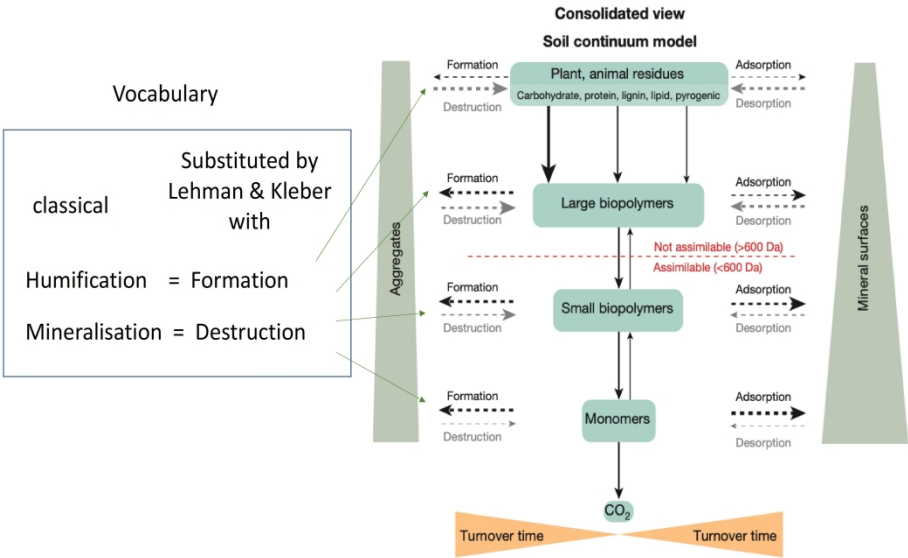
Vocabulary

classical

Substituted by Lehman & Kleber with

Humification = Formation

Mineralisation = Destruction

Consolidated view

Soil continuum model

Formation

Destruction

Plant, animal residues

Carbohydrate, protein, lignin, lipid, pyrogenic

Adsorption

Desorption

Aggregates

Formation

Destruction

Large biopolymers

Adsorption

Desorption

Mineral surfaces

Not assimilable (>600 Da)

Assimilable (<600 Da)

Formation

Destruction

Small biopolymers

Adsorption

Desorption

Formation

Destruction

Monomers

Adsorption

Desorption

$CO_2$

Turnover time

Turnover time